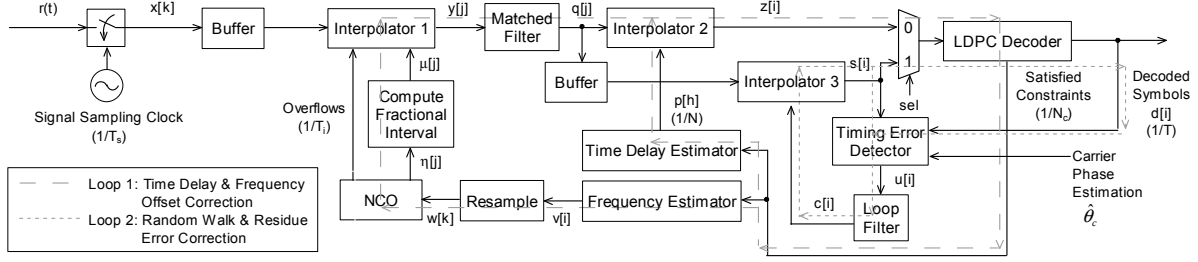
r(t)

x[k]

Buffer

Interpolator 1

y[j]

Matched Filter

q[j]

Interpolator 2

z[i]

0

1

LDPC Decoder

Signal Sampling Clock ($1/T_s$)

Overflows ($1/T_i$)

μ[j]

Compute Fractional Interval

η[j]

Buffer

p[h] (1/N)

Interpolator 3

s[i]

sel

Satisfied Constraints ($1/N_c$)

Decoded Symbols d[i] (1/T)

Time Delay Estimator

Timing Error Detector

Carrier Phase Estimation $\hat{\theta}_c$

u[i]

Loop 1: Time Delay & Frequency Offset Correction

Loop 2: Random Walk & Residue Error Correction

NCO

w[k]

Resample

v[i]

Frequency Estimator

c[i]

Loop Filter